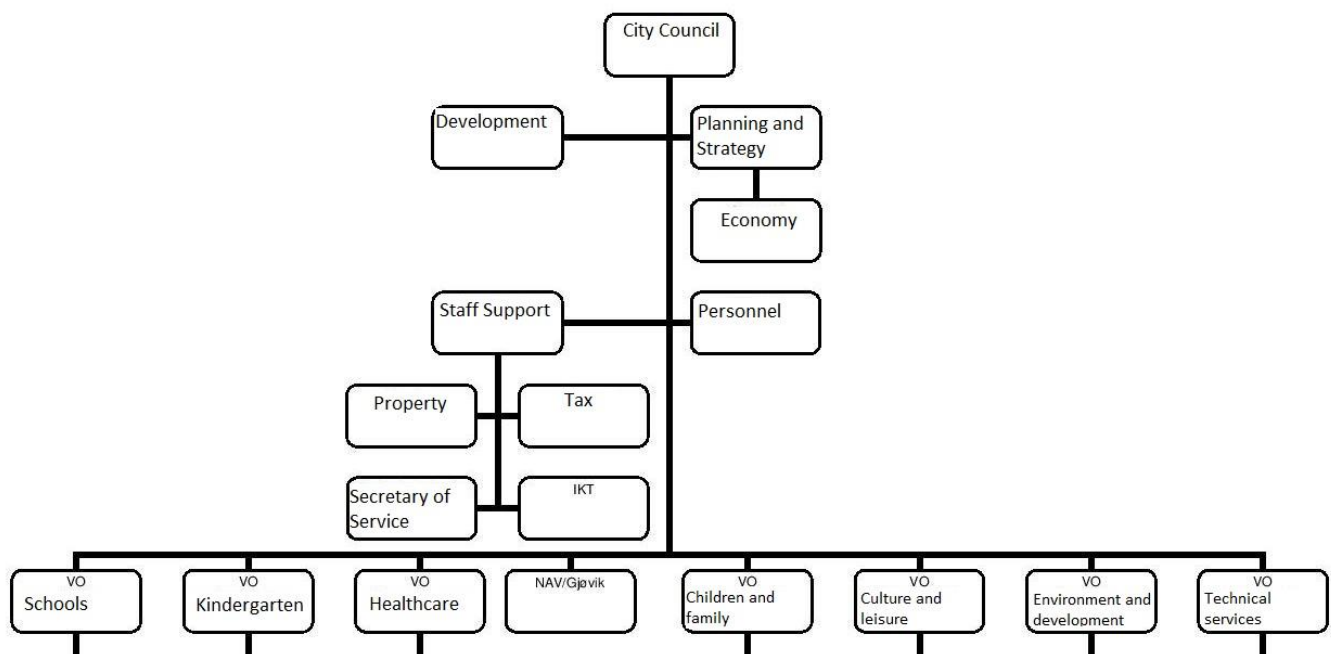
City Council

Development

Planning and Strategy

Economy

Staff Support

Personnel

Property

Tax

Secretary of Service

IKT

VO Schools

VO Kindergarten

VO Healthcare

NAV/Gjøvik

VO Children and family

VO Culture and leisure

VO Environment and development

VO Technical services